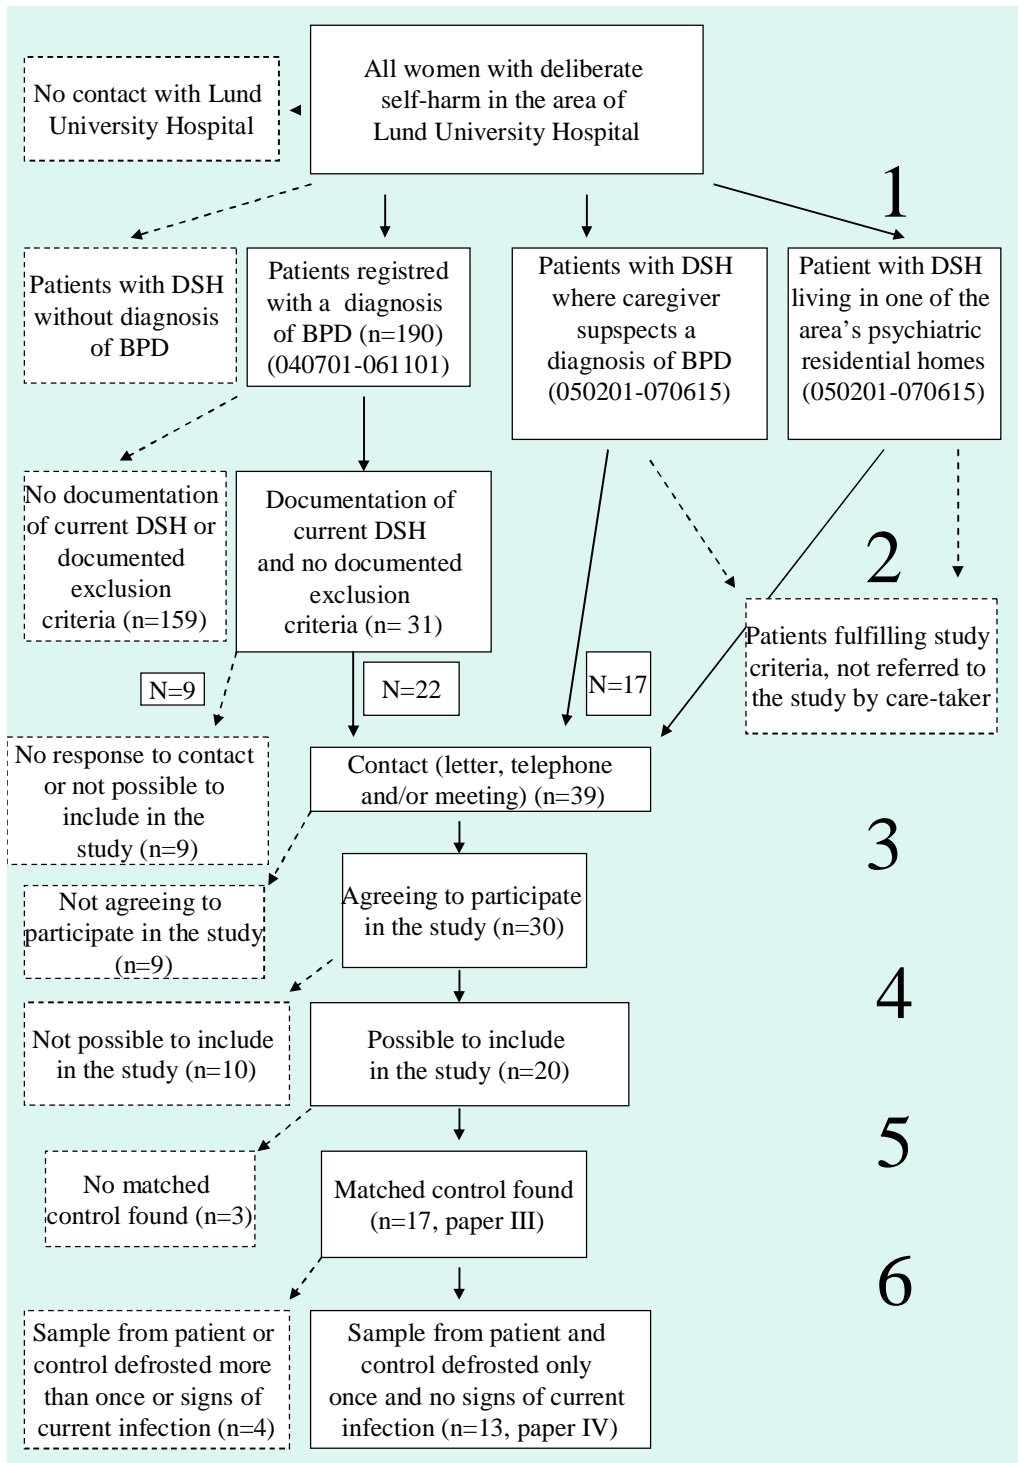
All women with deliberate self-harm in the area of Lund University Hospital

No contact with Lund University Hospital

1

Patients with DSH without diagnosis of BPD

Patients registred with a diagnosis of BPD (n=190) (040701-061101)

Patients with DSH where caregiver supspects a diagnosis of BPD (050201-070615)

Patient with DSH living in one of the area's psychiatric residential homes (050201-070615)

No documentation of current DSH or documented exclusion criteria (n=159)

Documentation of current DSH and no documented exclusion criteria (n= 31)

2

Patients fulfilling study criteria, not referred to the study by care-taker

N=9

N=22

N=17

No response to contact or not possible to include in the study (n=9)

Contact (letter, telephone and/or meeting) (n=39)

3

Not agreeing to participate in the study (n=9)

Agreeing to participate in the study (n=30)

4

Not possible to include in the study (n=10)

Possible to include in the study (n=20)

5

No matched control found (n=3)

Matched control found (n=17, paper III)

6

Sample from patient or control defrosted more than once or signs of current infection (n=4)

Sample from patient and control defrosted only once and no signs of current infection (n=13, paper IV)